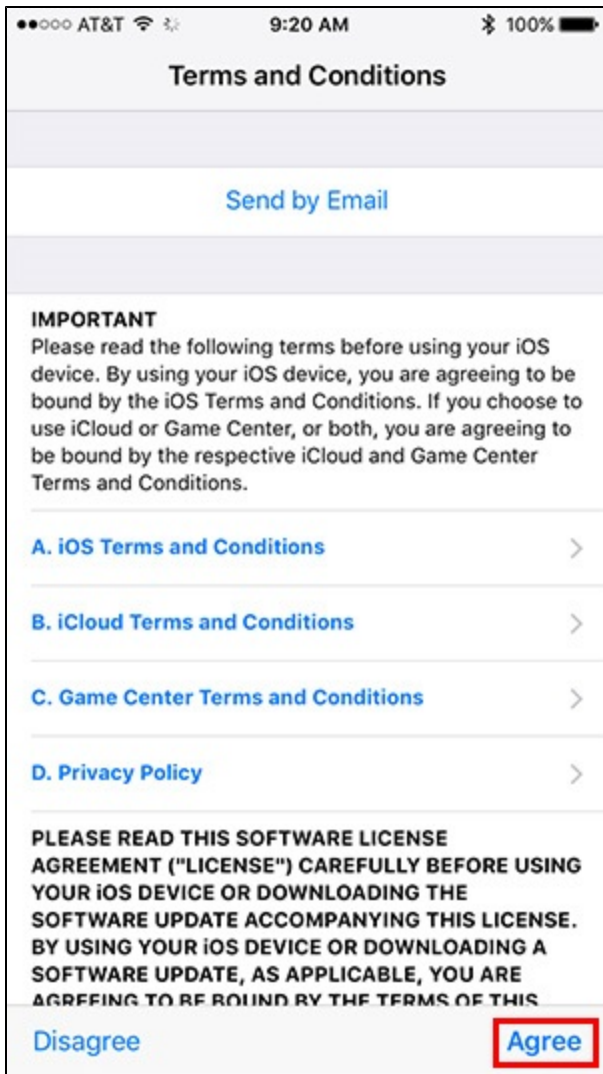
●●○○○ AT&T 9:20 AM 100%

Terms and Conditions

Send by Email

IMPORTANT
Please read the following terms before using your iOS device. By using your iOS device, you are agreeing to be bound by the iOS Terms and Conditions. If you choose to use iCloud or Game Center, or both, you are agreeing to be bound by the respective iCloud and Game Center Terms and Conditions.

A. iOS Terms and Conditions

B. iCloud Terms and Conditions

C. Game Center Terms and Conditions

D. Privacy Policy

PLEASE READ THIS SOFTWARE LICENSE AGREEMENT ("LICENSE") CAREFULLY BEFORE USING YOUR iOS DEVICE OR DOWNLOADING THE SOFTWARE UPDATE ACCOMPANYING THIS LICENSE. BY USING YOUR iOS DEVICE OR DOWNLOADING A SOFTWARE UPDATE, AS APPLICABLE, YOU ARE AGREEING TO BE BOUND BY THE TERMS OF THIS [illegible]

Disagree

Agree